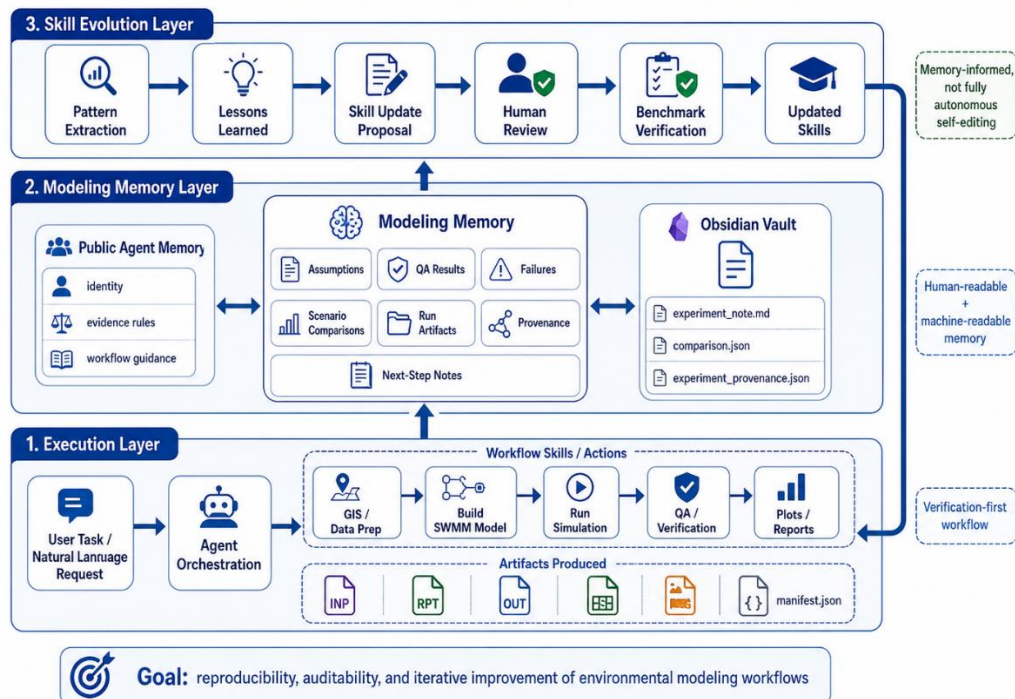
3. Skill Evolution Layer

Pattern Extraction

Lessons Learned

Skill Update Proposal

Human Review

Benchmark Verification

Updated Skills

Memory-informed, not fully autonomous self-editing

2. Modeling Memory Layer

Public Agent Memory

identity

evidence rules

workflow guidance

Modeling Memory

Assumptions

QA Results

Failures

Scenario Comparisons

Run Artifacts

Provenance

Next-Step Notes

Obsidian Vault

experiment_note.md

comparison.json

experiment_provenance.json

Human-readable + machine-readable memory

1. Execution Layer

User Task / Natural Lanuage Request

Agent Orchestration

Workflow Skills / Actions

GIS / Data Prep

Build SWMM Model

Run Simulation

QA / Verification

Plots / Reports

Verification-first workflow

Artifacts Produced

INP

RPT

OUT

{ }

manifest.json

Goal: reproducibility, auditability, and iterative improvement of environmental modeling workflows